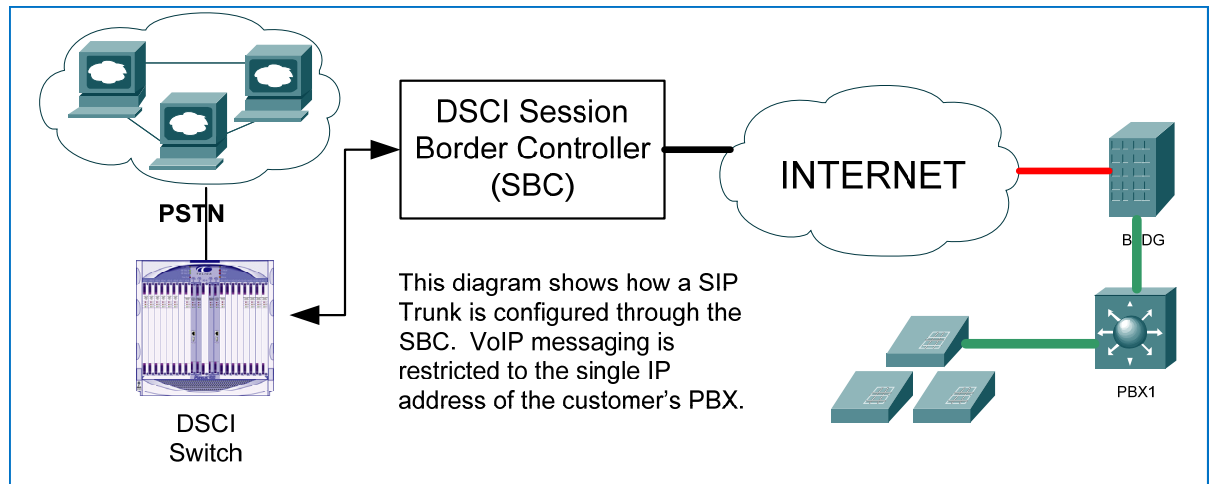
PSTN

DSCI Switch

DSCI Session Border Controller (SBC)

INTERNET

BLDG

PBX1

This diagram shows how a SIP Trunk is configured through the SBC. VoIP messaging is restricted to the single IP address of the customer's PBX.